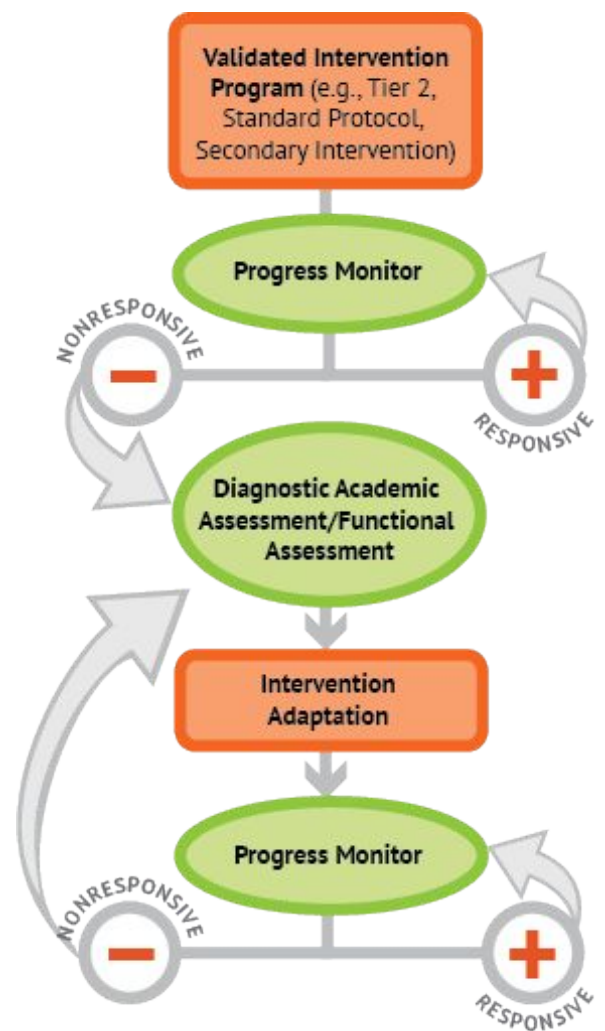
Validated Intervention Program (e.g., Tier 2, Standard Protocol, Secondary Intervention)

Progress Monitor

NONRESPONSIVE

–

+

RESPONSIVE

Diagnostic Academic Assessment/Functional Assessment

Intervention Adaptation

Progress Monitor

NONRESPONSIVE

–

+

RESPONSIVE